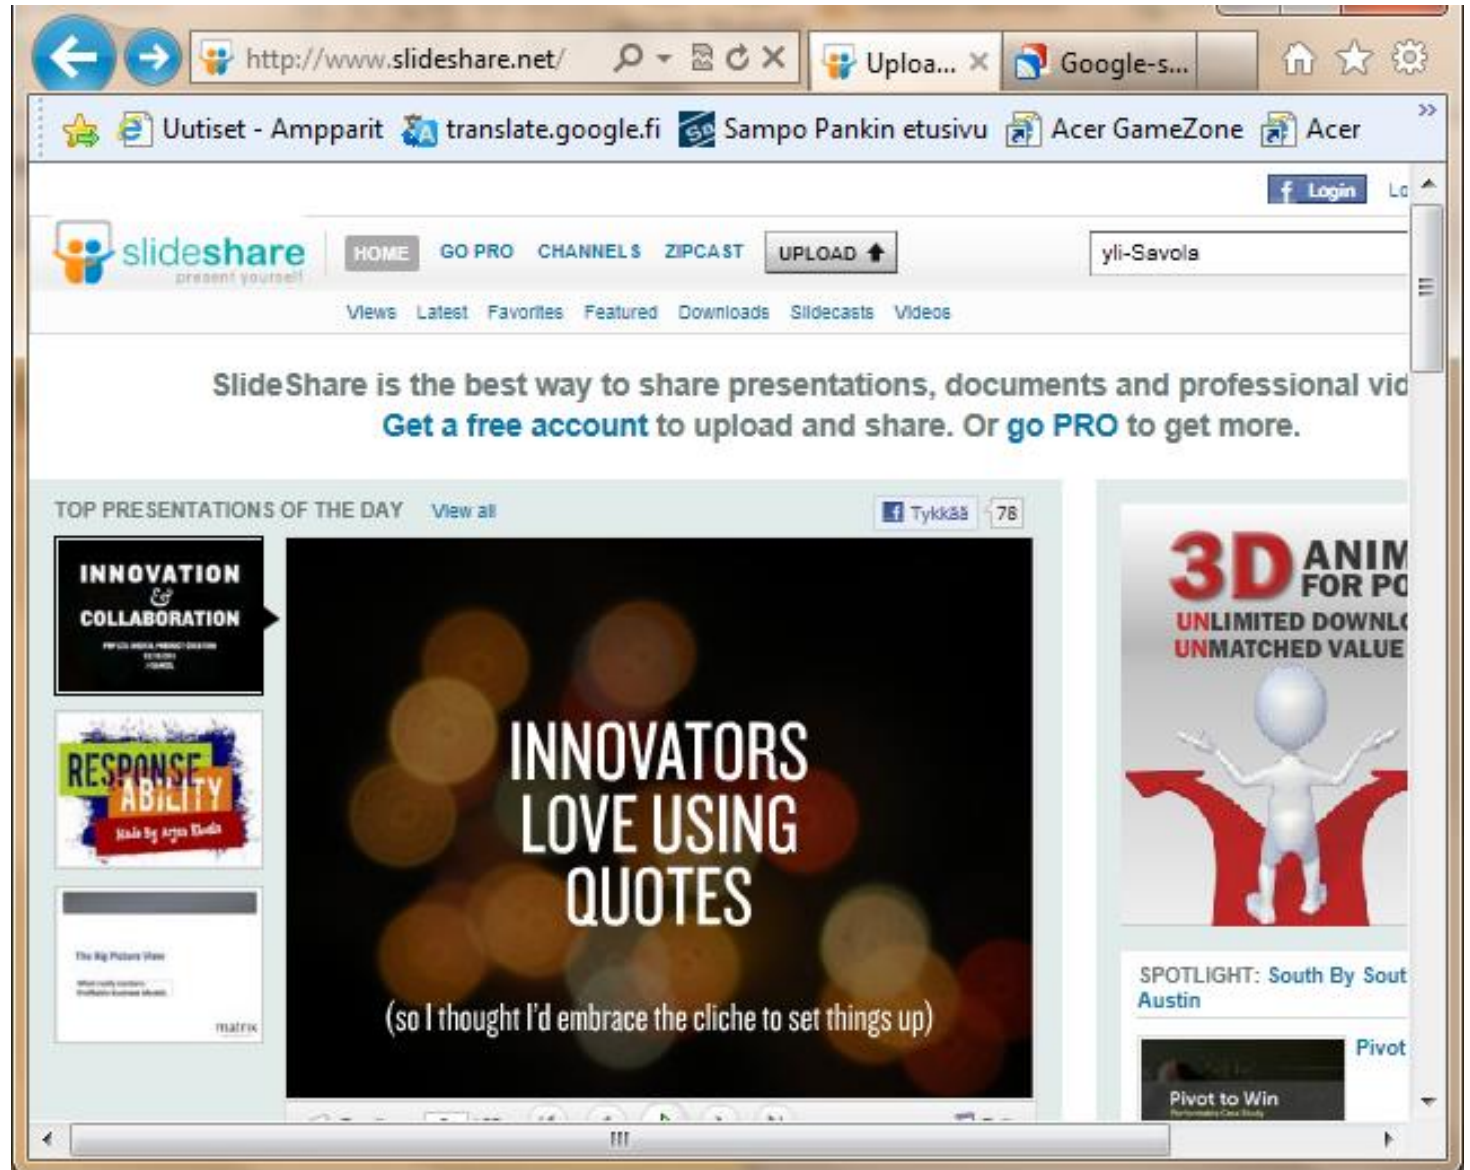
http://www.slideshare.net/

Uploa...

Google-s...

Uutiset - Ampparit translate.google.fi Sampo Pankin etusivu Acer GameZone Acer

Login Lo

slideshare present yourself

HOME GO PRO CHANNELS ZIPCAST UPLOAD

yli-Savola

Views Latest Favorites Featured Downloads Slidecasts Videos

SlideShare is the best way to share presentations, documents and professional vid
Get a free account to upload and share. Or go PRO to get more.

TOP PRESENTATIONS OF THE DAY View all

Tykkää 78

INNOVATION & COLLABORATION

RESPONSE ABILITY

The Big Picture View

matrix

INNOVATORS LOVE USING QUOTES

(so I thought I'd embrace the cliche to set things up)

3D ANIM FOR PO
UNLIMITED DOWNL
UNMATCHED VALUE

SPOTLIGHT: South By Sout Austin

Pivot

Pivot to Win